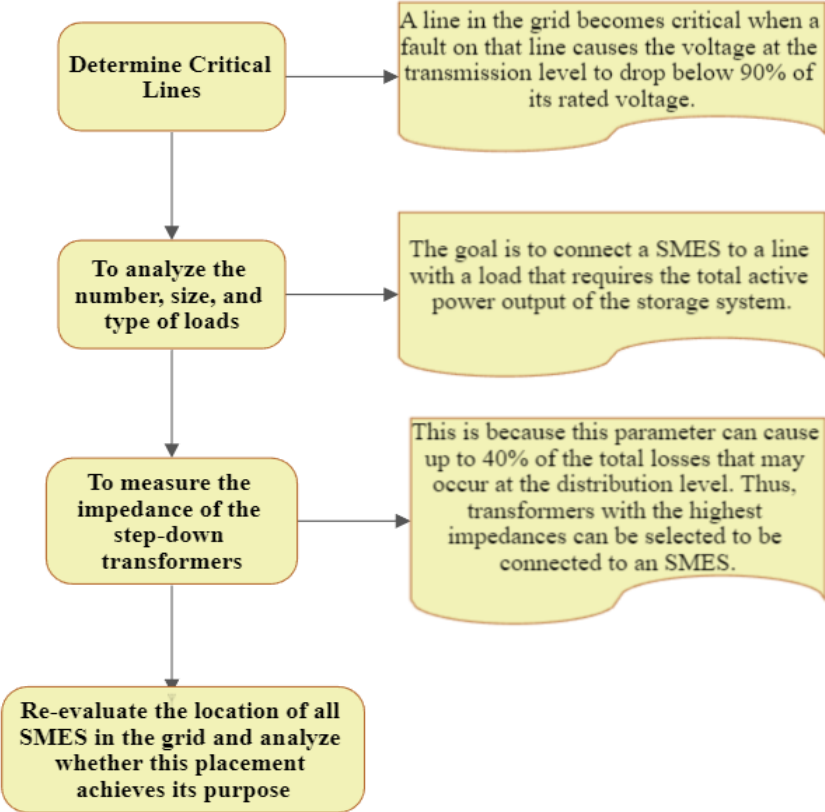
Determine Critical Lines

A line in the grid becomes critical when a fault on that line causes the voltage at the transmission level to drop below 90% of its rated voltage.

To analyze the number, size, and type of loads

The goal is to connect a SMES to a line with a load that requires the total active power output of the storage system.

To measure the impedance of the step-down transformers

This is because this parameter can cause up to 40% of the total losses that may occur at the distribution level. Thus, transformers with the highest impedances can be selected to be connected to an SMES.

Re-evaluate the location of all SMES in the grid and analyze whether this placement achieves its purpose